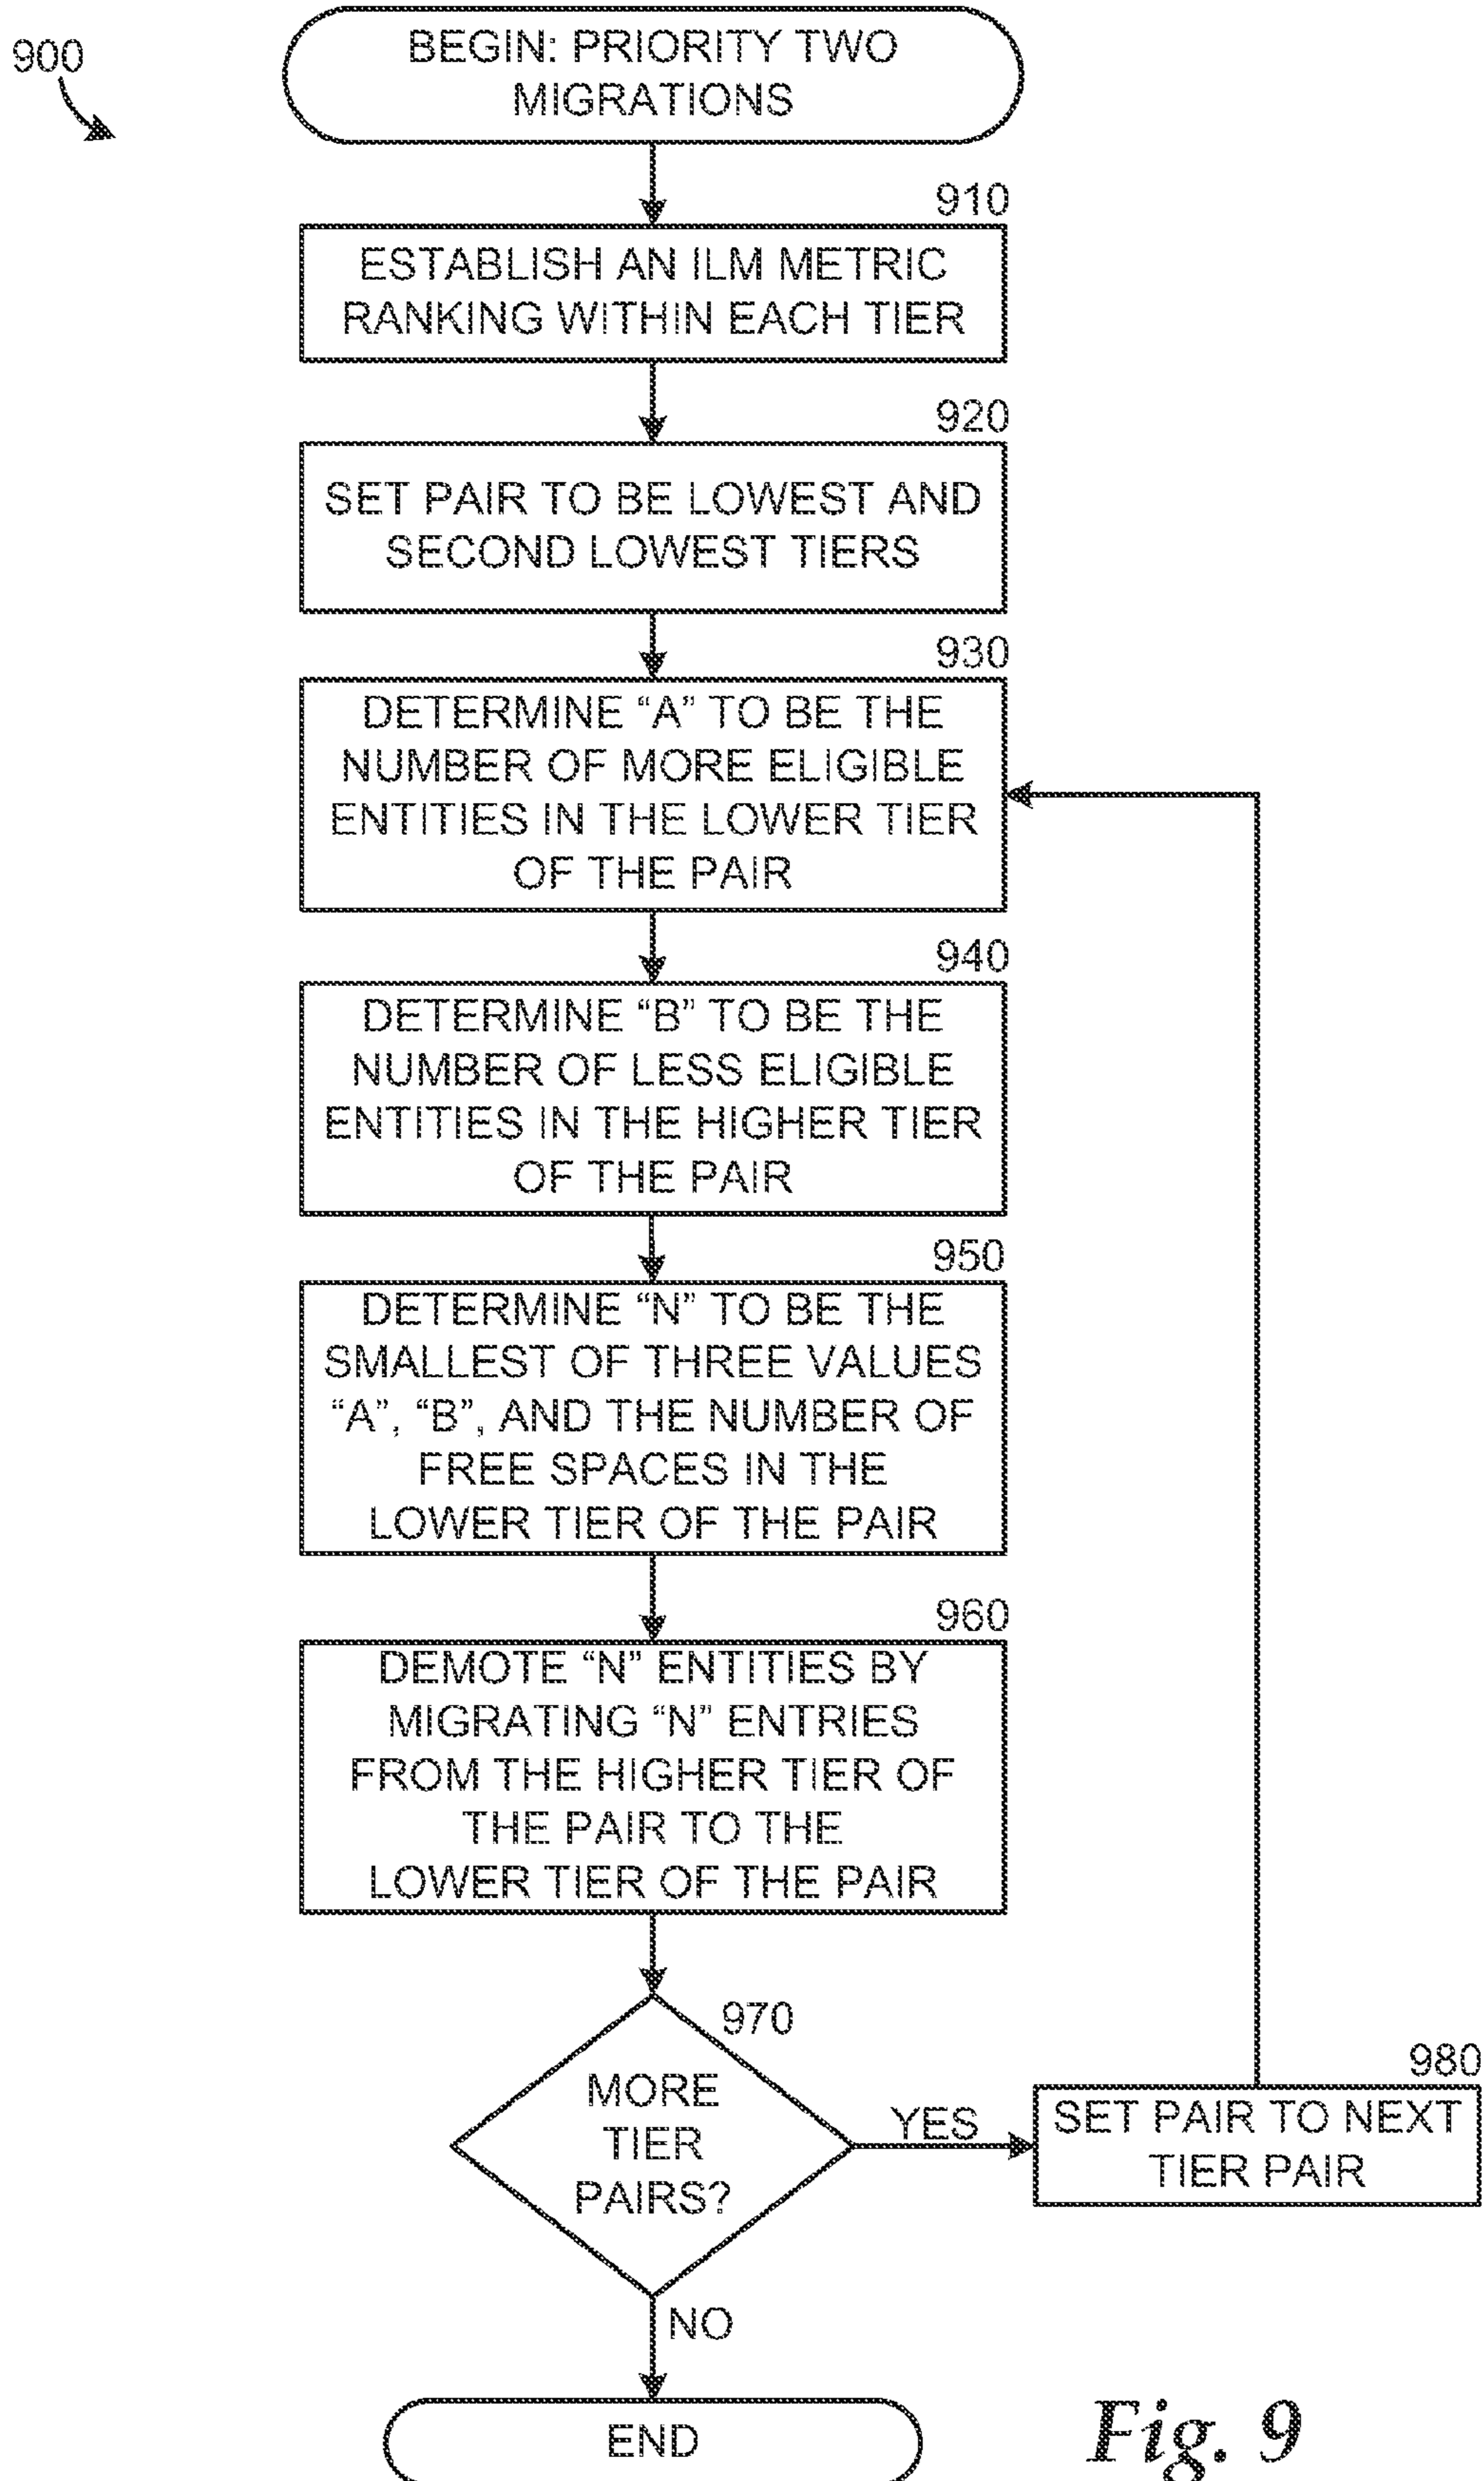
900

BEGIN: PRIORITY TWO MIGRATIONS

910

ESTABLISH AN ILM METRIC RANKING WITHIN EACH TIER

920

SET PAIR TO BE LOWEST AND SECOND LOWEST TIERS

930

DETERMINE “A” TO BE THE NUMBER OF MORE ELIGIBLE ENTITIES IN THE LOWER TIER OF THE PAIR

940

DETERMINE “B” TO BE THE NUMBER OF LESS ELIGIBLE ENTITIES IN THE HIGHER TIER OF THE PAIR

950

DETERMINE “N” TO BE THE SMALLEST OF THREE VALUES “A”, “B”, AND THE NUMBER OF FREE SPACES IN THE LOWER TIER OF THE PAIR

960

DEMOTE “N” ENTITIES BY MIGRATING “N” ENTRIES FROM THE HIGHER TIER OF THE PAIR TO THE LOWER TIER OF THE PAIR

970

MORE TIER PAIRS?

YES

980

SET PAIR TO NEXT TIER PAIR

NO

END

Fig. 9